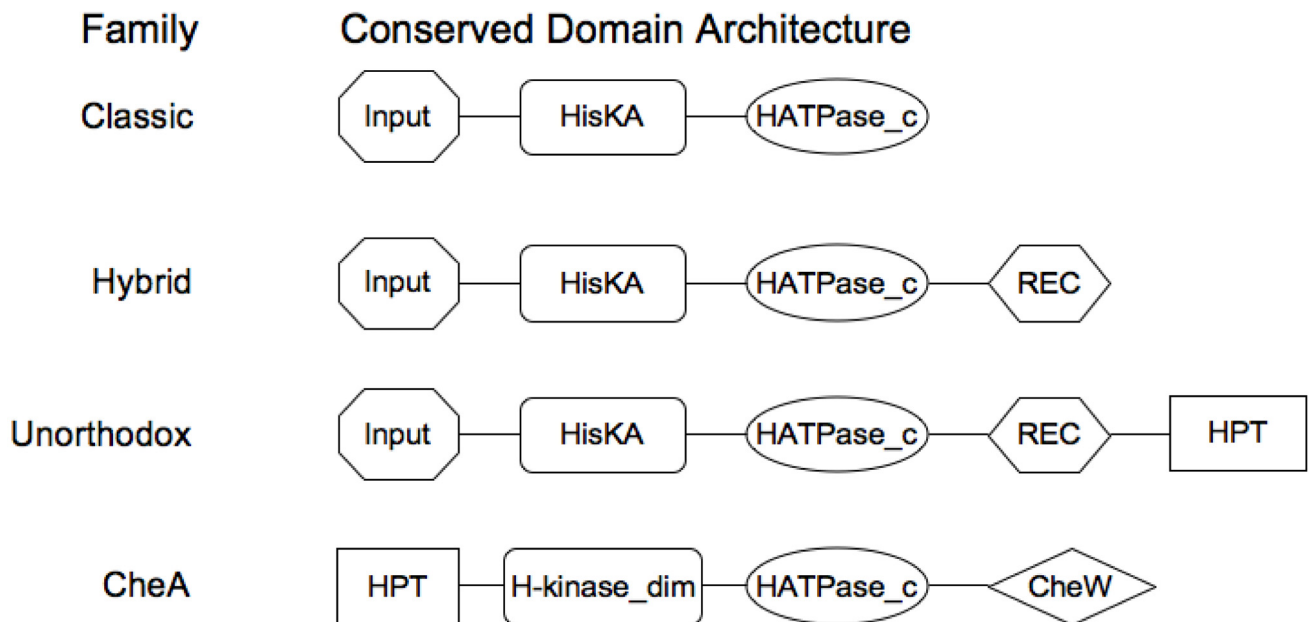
| Family | Conserved Domain Architecture |
|---|---|
| Classic | Input — HisKA — HATPase_c |
| Hybrid | Input — HisKA — HATPase_c — REC |
| Unorthodox | Input — HisKA — HATPase_c — REC — HPT |
| CheA | HPT — H-kinase_dim — HATPase_c — CheW |